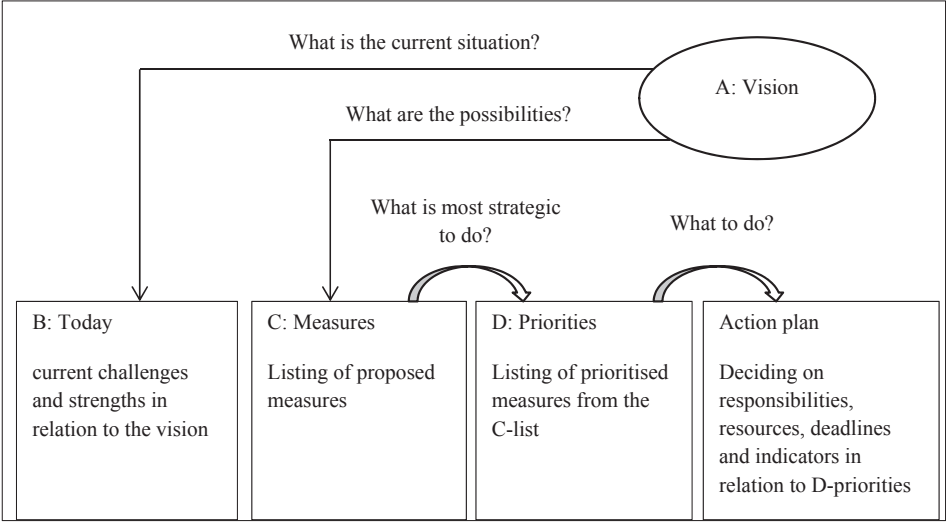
What is the current situation?

A: Vision

What are the possibilities?

What is most strategic to do?

What to do?

B: Today

current challenges and strengths in relation to the vision

C: Measures

Listing of proposed measures

D: Priorities

Listing of prioritised measures from the C-list

Action plan

Deciding on responsibilities, resources, deadlines and indicators in relation to D-priorities